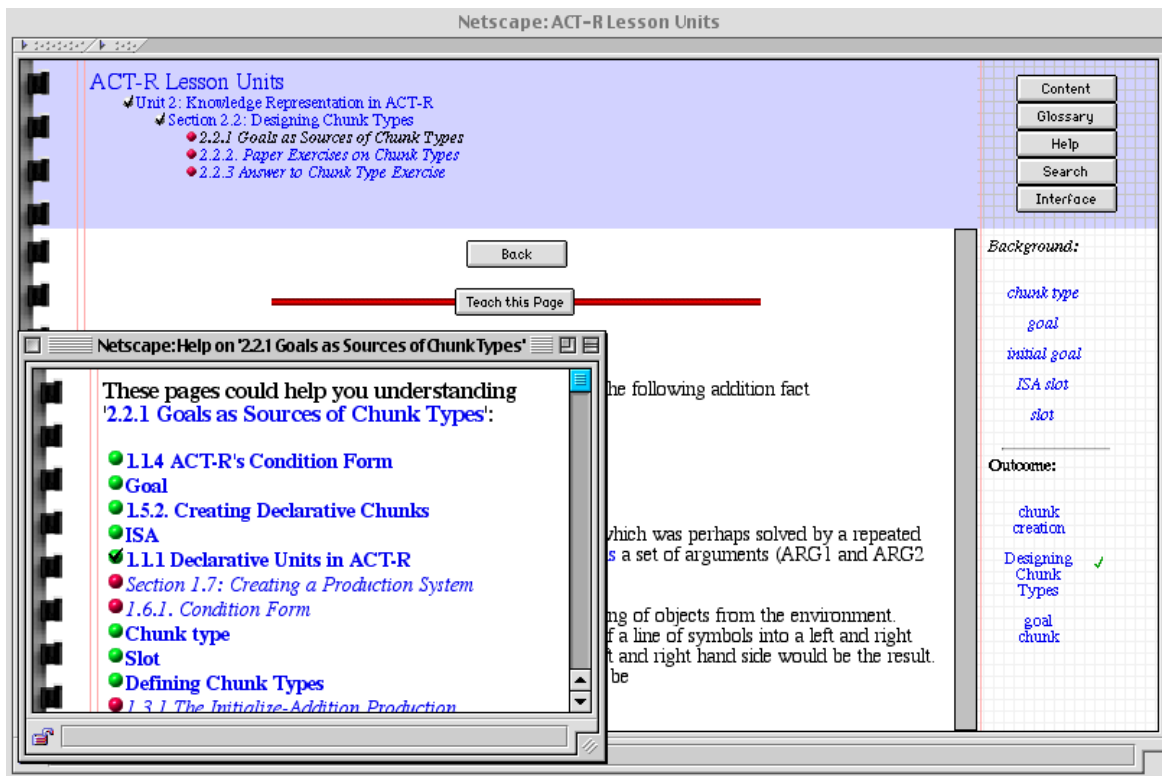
Netscape: ACT-R Lesson Units

ACT-R Lesson Units
Unit 2: Knowledge Representation in ACT-R
Section 2.2: Designing Chunk Types
2.2.1 Goals as Sources of Chunk Types
2.2.2. Paper Exercises on Chunk Types
2.2.3 Answer to Chunk Type Exercise

Content
Glossary
Help
Search
Interface

Back

Teach this Page

Background:
chunk type
goal
initial goal
ISA slot
slot

Outcome:
chunk creation
Designing Chunk Types ✓
goal chunk

he following addition fact

which was perhaps solved by a repeated
s a set of arguments (ARG1 and ARG2

ng of objects from the environment.
f a line of symbols into a left and right
t and right hand side would be the result.
be

Netscape: Help on '2.2.1 Goals as Sources of Chunk Types'

These pages could help you understanding '2.2.1 Goals as Sources of Chunk Types':

1.1.4 ACT-R's Condition Form
Goal
1.5.2. Creating Declarative Chunks
ISA
1.1.1 Declarative Units in ACT-R
Section 1.7: Creating a Production System
1.6.1. Condition Form
Chunk type
Slot
Defining Chunk Types
1.3.1 The Initialize-Addition Production